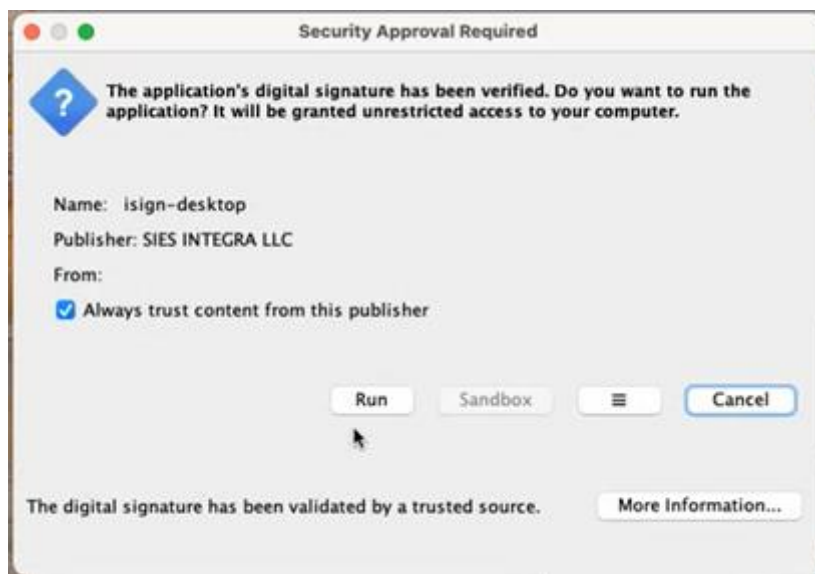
Security Approval Required

?

The application's digital signature has been verified. Do you want to run the application? It will be granted unrestricted access to your computer.

Name: isign-desktop

Publisher: SIES INTEGRA LLC

From:

Always trust content from this publisher

Run

Sandbox

≡

Cancel

The digital signature has been validated by a trusted source.

More Information...